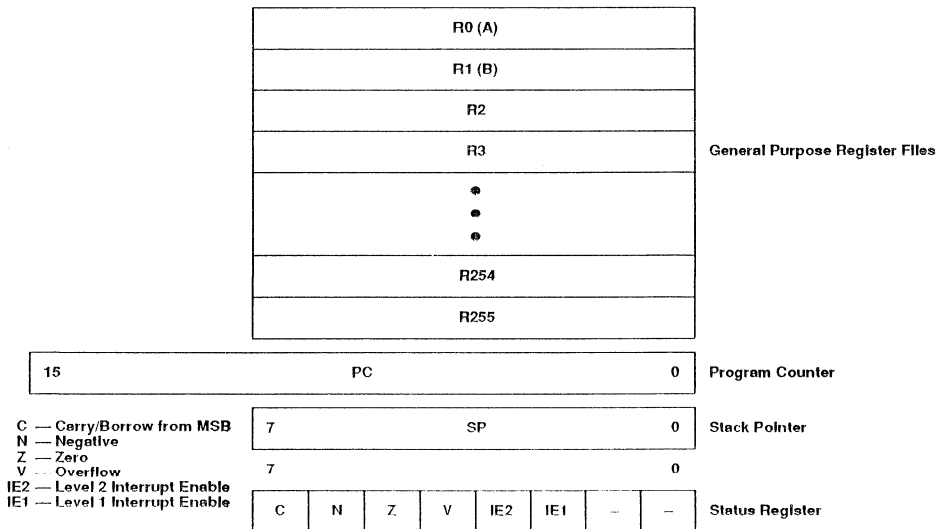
R0 (A)

R1 (B)

R2

R3

R254

R255

General Purpose Register Files

15 PC 0

Program Counter

C — Carry/Borrow from MSB
N — Negative
Z — Zero
V — Overflow
IE2 — Level 2 Interrupt Enable
IE1 — Level 1 Interrupt Enable

7 SP 0

Stack Pointer

7 0

| C | N | Z | V | IE2 | IE1 | – | – |
|---|---|---|---|---|---|---|---|

Status Register